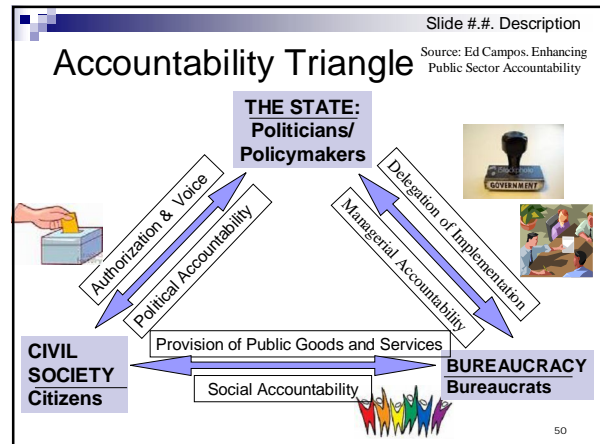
Slide #.#. Description

Accountability Triangle

Source: Ed Campos. Enhancing Public Sector Accountability

THE STATE:
Politicians/
Policymakers

Authorization & Voice

Political Accountability

Delegation of Implementation

Managerial Accountability

GOVERNMENT

Provision of Public Goods and Services

CIVIL SOCIETY
Citizens

Social Accountability

BUREAUCRACY
Bureaucrats

50